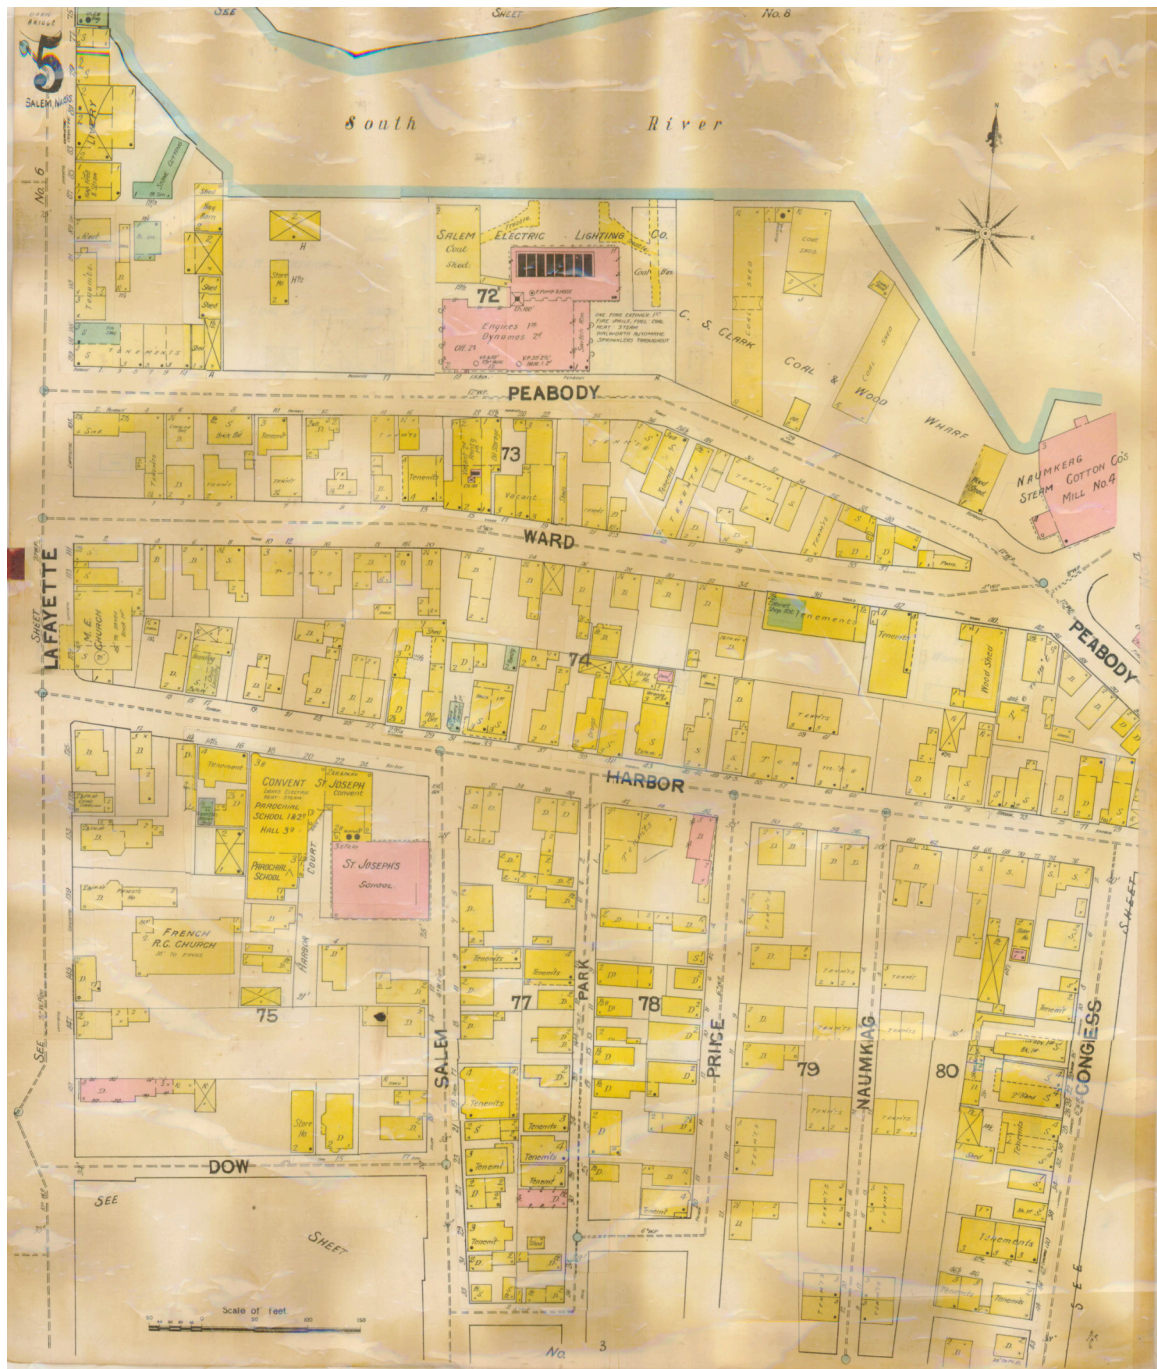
5
SALEM No. 65

SEE SHEET No. 8

South River

SALEM ELECTRIC LIGHTING CO.

Coal Shed

72

Engines 1st
Dynamos 2d

C. S. CLARK COAL & WOOD WHARF

NAUMKEAG STEAM COTTON CO'S MILL No. 4

PEABODY

73

WARD

74

PEABODY

LAFAYETTE

SHEET No. 6

M.E. CHURCH

HARBOR

CONVENT ST. JOSEPH
PAROCHIAL SCHOOL 1&2D
HALL 3D

PAROCHIAL SCHOOL

ST. JOSEPH'S SCHOOL

FRENCH R.C. CHURCH

HARBOR COURT

75

SALEM

77

PARK

78

PRICE

79

NAUMKAG

80

CONGRESS

SHEET

SEE

DOW

SEE SHEET

Scale of Feet

No. 3

SEE